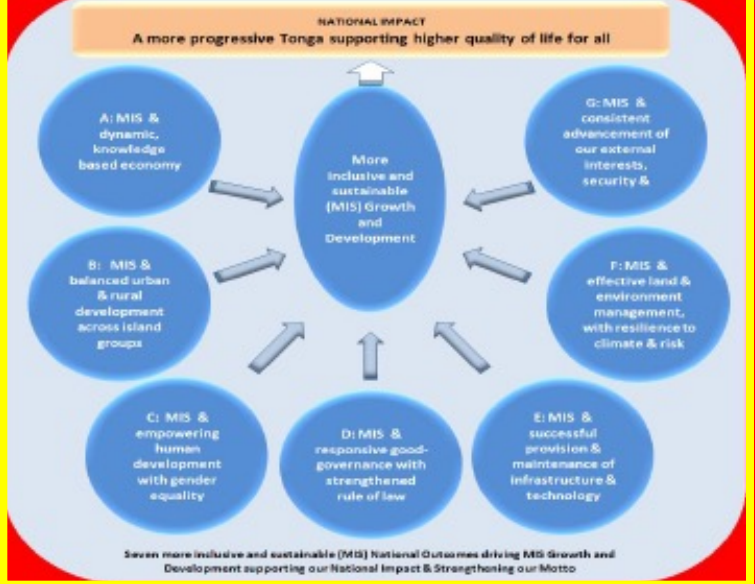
NATIONAL IMPACT
A more progressive Tonga supporting higher quality of life for all

A: MIS & dynamic, knowledge based economy

More inclusive and sustainable (MIS) Growth and Development

G: MIS & consistent advancement of our external interests, security &

B: MIS & balanced urban & rural development across island groups

F: MIS & effective land & environment management, with resilience to climate & risk

C: MIS & empowering human development with gender equality

D: MIS & responsive good-governance with strengthened rule of law

E: MIS & successful provision & maintenance of infrastructure & technology

Seven more inclusive and sustainable (MIS) National Outcomes driving MIS Growth and Development supporting our National Impact & Strengthening our Motto